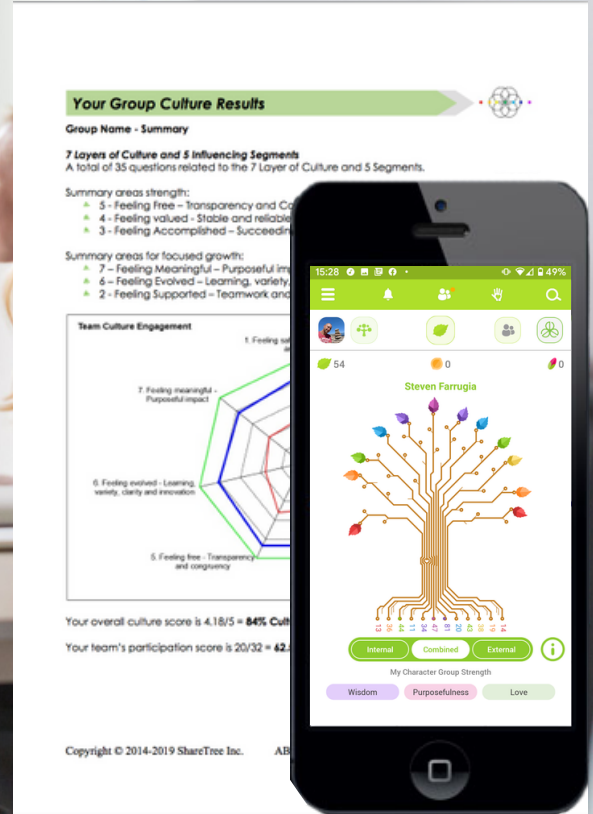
Your Group Culture Results

Group Name - Summary

7 Layers of Culture and 5 Influencing Segments
A total of 35 questions related to the 7 Layer of Culture and 5 Segments.

Summary areas strength:
5 - Feeling Free – Transparency and Co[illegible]
4 - Feeling valued - Stable and reliable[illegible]
3 - Feeling Accomplished – Succeedin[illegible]

Summary areas for focused growth:
7 – Feeling Meaningful – Purposeful im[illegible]
6 – Feeling Evolved – Learning, variety,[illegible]
2 - Feeling Supported – Teamwork and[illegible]

Team Culture Engagement

1. Feeling sa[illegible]

7. Feeling meaningful - Purposeful impact

6. Feeling evolved - Learning, variety, clarity and innovation

5. Feeling free - Transparency and congruency

Your overall culture score is 4.18/5 = 84% Cult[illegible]

Your team's participation score is 20/32 = 62.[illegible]

Copyright © 2014-2019 ShareTree Inc. AB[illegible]

15:28 49%

54 0 0

Steven Farrugia

Internal Combined External

My Character Group Strength

Wisdom Purposefulness Love